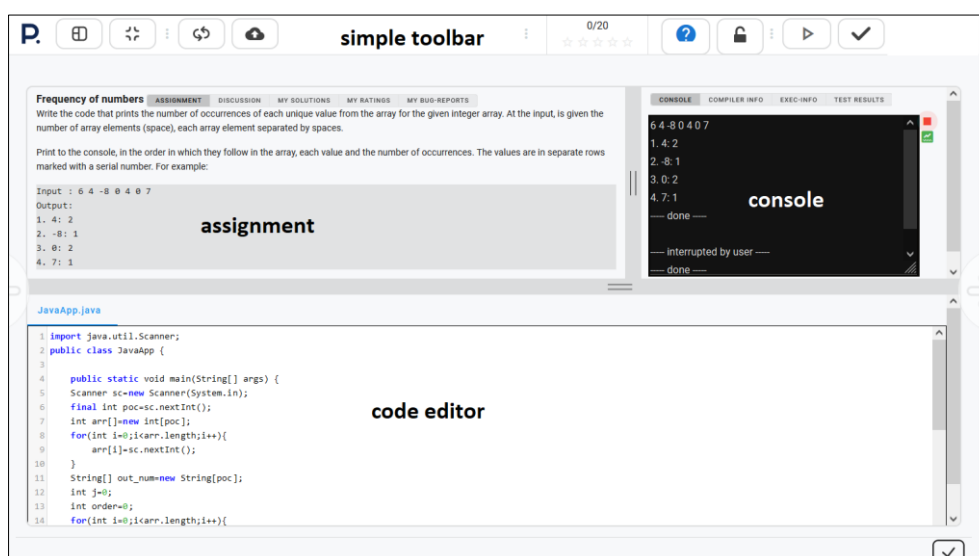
P.

simple toolbar

0/20

Frequency of numbers ASSIGNMENT DISCUSSION MY SOLUTIONS MY RATINGS MY BUG-REPORTS

Write the code that prints the number of occurrences of each unique value from the array for the given integer array. At the input, is given the number of array elements (space), each array element separated by spaces.

Print to the console, in the order in which they follow in the array, each value and the number of occurrences. The values are in separate rows marked with a serial number. For example:

Input : 6 4 -8 0 4 0 7
Output:
1. 4: 2
2. -8: 1
3. 0: 2
4. 7: 1

assignment

CONSOLE COMPILER INFO EXEC-INFO TEST RESULTS

6 4 -8 0 4 0 7
1. 4: 2
2. -8: 1
3. 0: 2
4. 7: 1
— done —

— interrupted by user —
— done —

console

JavaApp.java

1 import java.util.Scanner;
2 public class JavaApp {
3
4 public static void main(String[] args) {
5 Scanner sc=new Scanner(System.in);
6 final int poc=sc.nextInt();
7 int arr[]=new int[poc];
8 for(int i=0;i<arr.length;i++){
9 arr[i]=sc.nextInt();
10 }
11 String[] out_num=new String[poc];
12 int j=0;
13 int order=0;
14 for(int i=0;i<arr.length;i++){

code editor